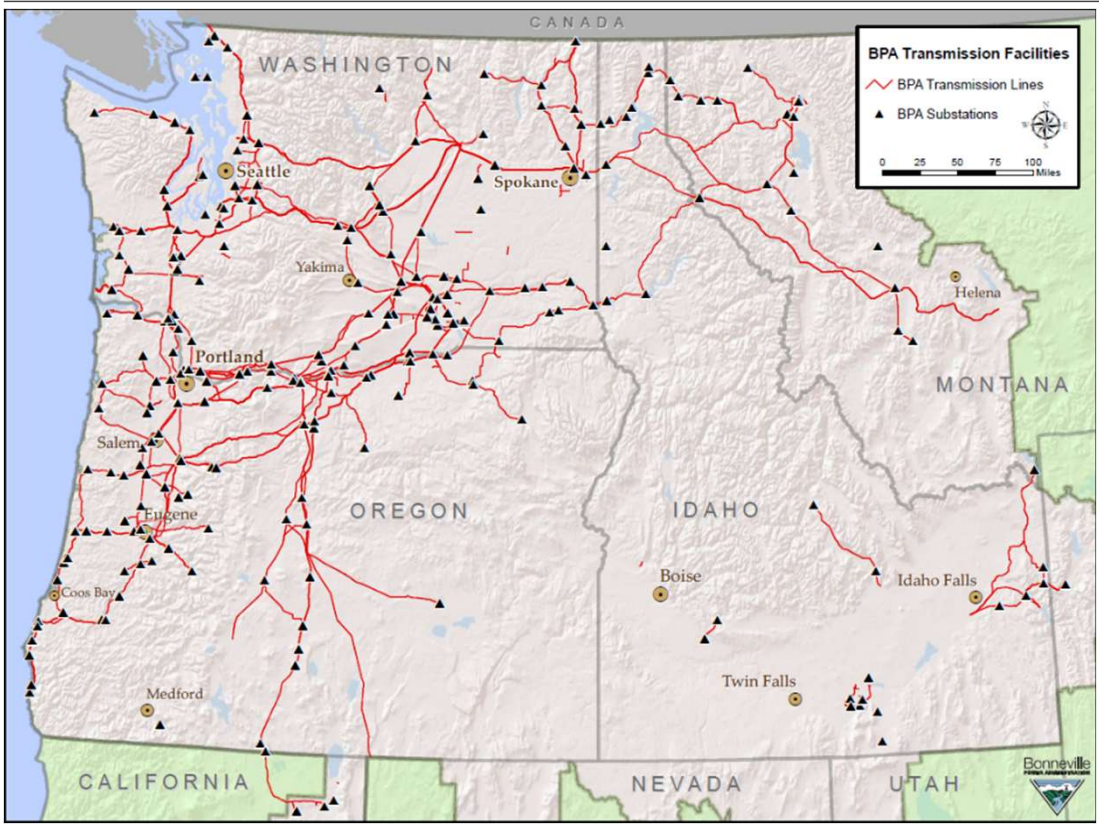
CANADA

WASHINGTON

BPA Transmission Facilities

BPA Transmission Lines

BPA Substations

N
W E
S

0 25 50 75 100
Miles

Seattle

Spokane

Yakima

Helena

Portland

MONTANA

Salem

Eugene

OREGON

IDAHO

Coos Bay

Boise

Idaho Falls

Twin Falls

Medford

CALIFORNIA

NEVADA

UTAH

Bonneville
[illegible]